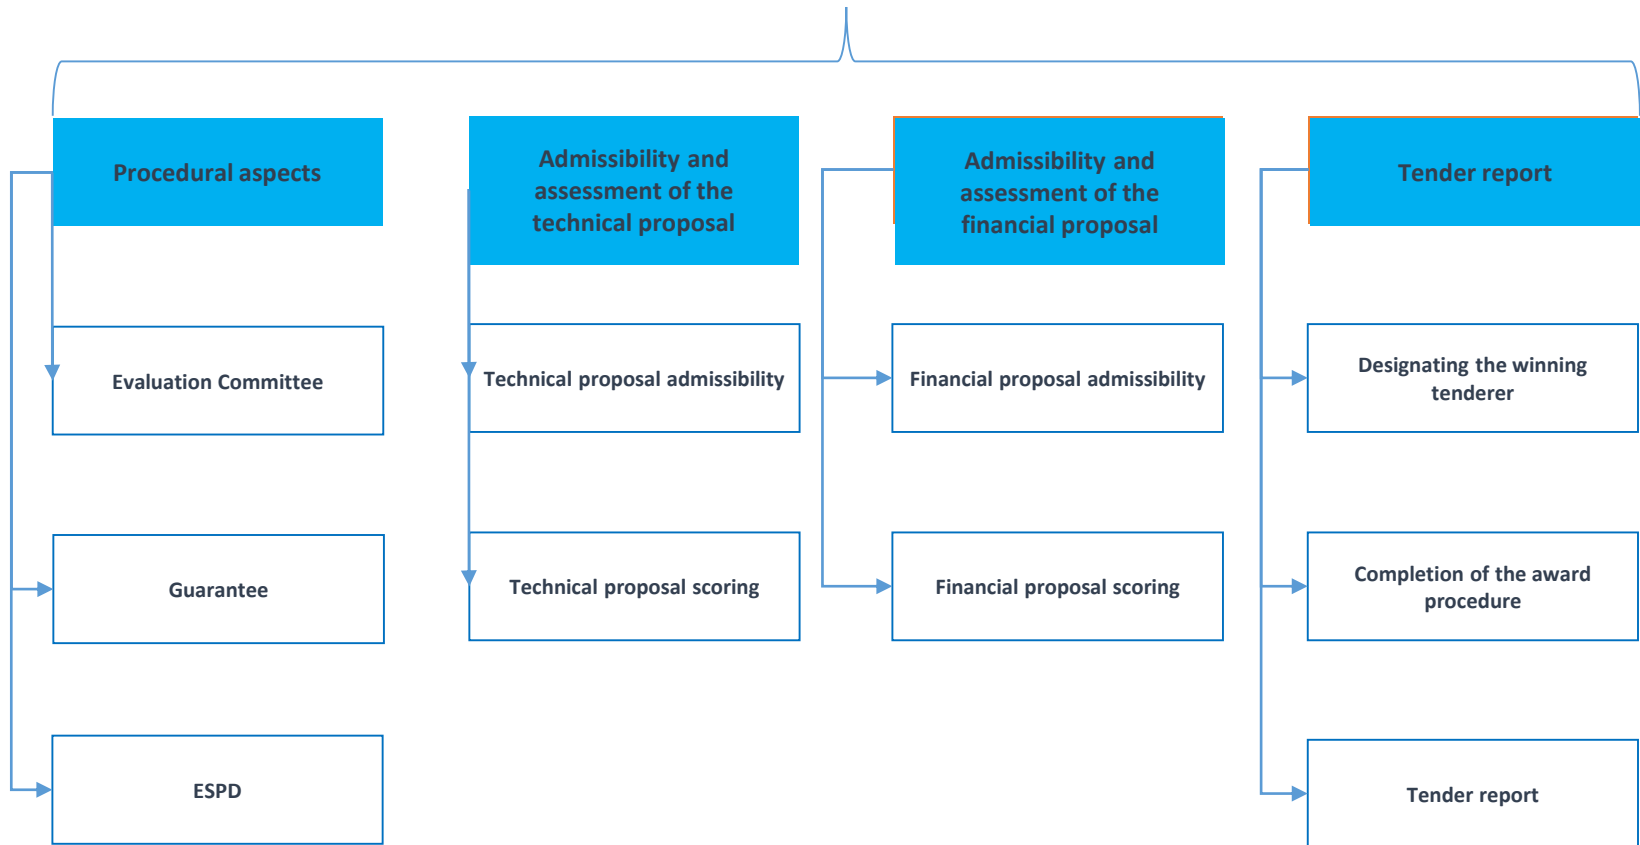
Procedural aspects

Evaluation Committee

Guarantee

ESPD

Admissibility and assessment of the technical proposal

Technical proposal admissibility

Technical proposal scoring

Admissibility and assessment of the financial proposal

Financial proposal admissibility

Financial proposal scoring

Tender report

Designating the winning tenderer

Completion of the award procedure

Tender report